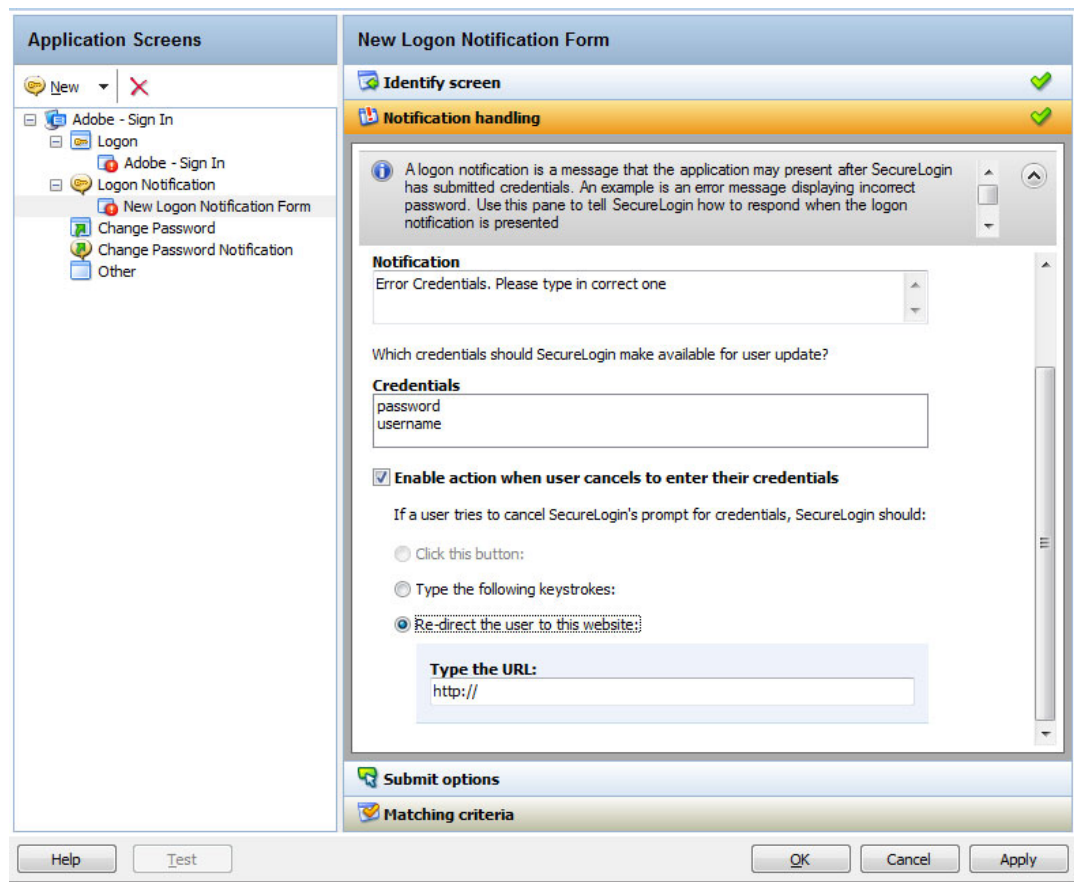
Application Screens

New

Adobe - Sign In
Logon
Adobe - Sign In
Logon Notification
New Logon Notification Form
Change Password
Change Password Notification
Other

New Logon Notification Form

Identify screen

Notification handling

A logon notification is a message that the application may present after SecureLogin has submitted credentials. An example is an error message displaying incorrect password. Use this pane to tell SecureLogin how to respond when the logon notification is presented

Notification
Error Credentials. Please type in correct one

Which credentials should SecureLogin make available for user update?

Credentials
password
username

Enable action when user cancels to enter their credentials

If a user tries to cancel SecureLogin's prompt for credentials, SecureLogin should:

Click this button:

Type the following keystrokes:

Re-direct the user to this website:

Type the URL:
http://

Submit options

Matching criteria

Help Test OK Cancel Apply